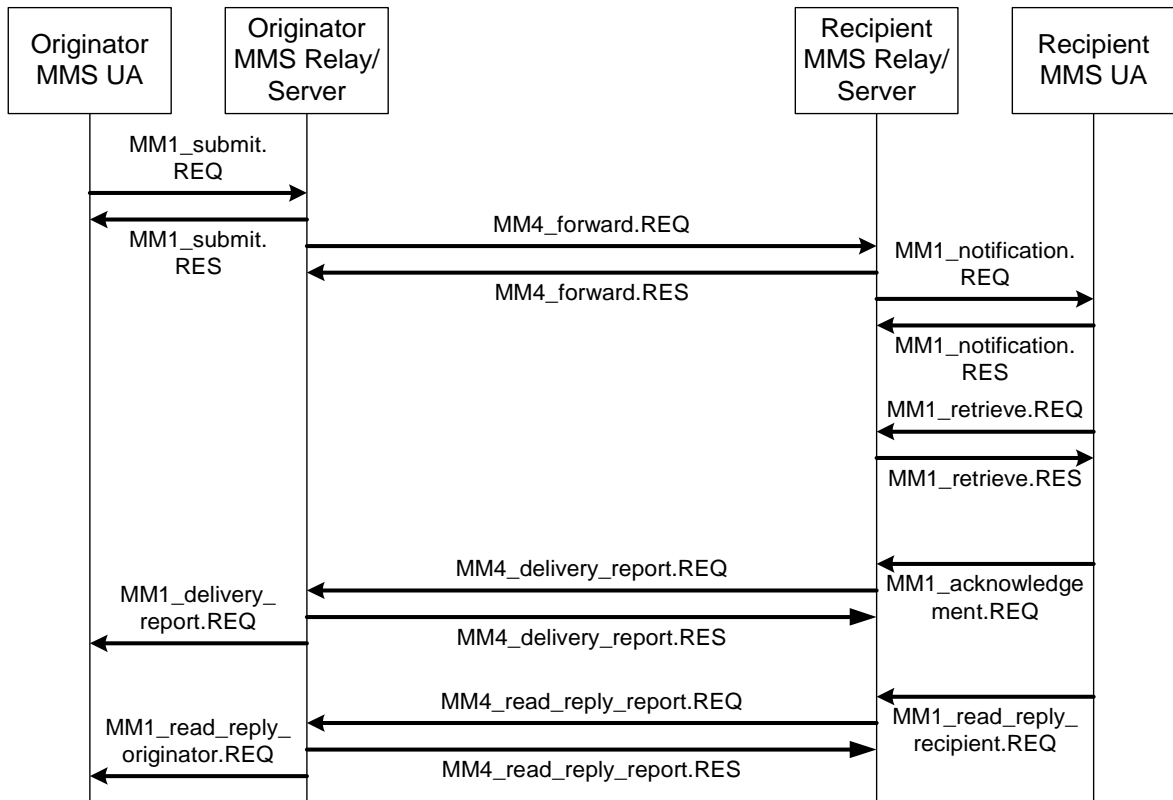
Originator MMS UA

Originator MMS Relay/ Server

Recipient MMS Relay/ Server

Recipient MMS UA

MM1_submit. REQ

MM1_submit. RES

MM4_forward.REQ

MM4_forward.RES

MM1_notification. REQ

MM1_notification. RES

MM1_retrieve.REQ

MM1_retrieve.RES

MM4_delivery_report.REQ

MM1_delivery_ report.REQ

MM4_delivery_report.RES

MM1_acknowledgement.REQ

MM4_read_reply_report.REQ

MM1_read_reply_ originator.REQ

MM4_read_reply_report.RES

MM1_read_reply_ recipient.REQ